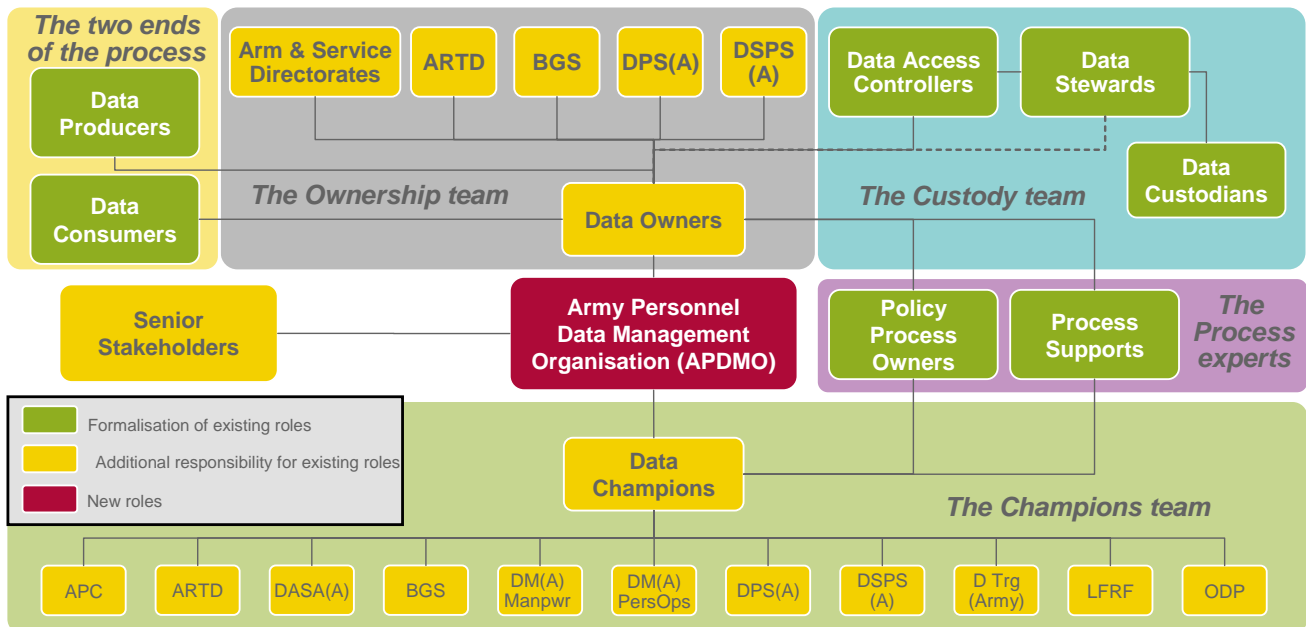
The two ends of the process

Data Producers

Data Consumers

Arm & Service Directorates

ARTD

BGS

DPS(A)

DSPS (A)

The Ownership team

Data Owners

Data Access Controllers

Data Stewards

Data Custodians

The Custody team

Senior Stakeholders

Army Personnel Data Management Organisation (APDMO)

Policy Process Owners

Process Supports

The Process experts

Formalisation of existing roles

Additional responsibility for existing roles

New roles

Data Champions

The Champions team

APC

ARTD

DASA(A)

BGS

DM(A) Manpwr

DM(A) PersOps

DPS(A)

DSPS (A)

D Trg (Army)

LFRF

ODP